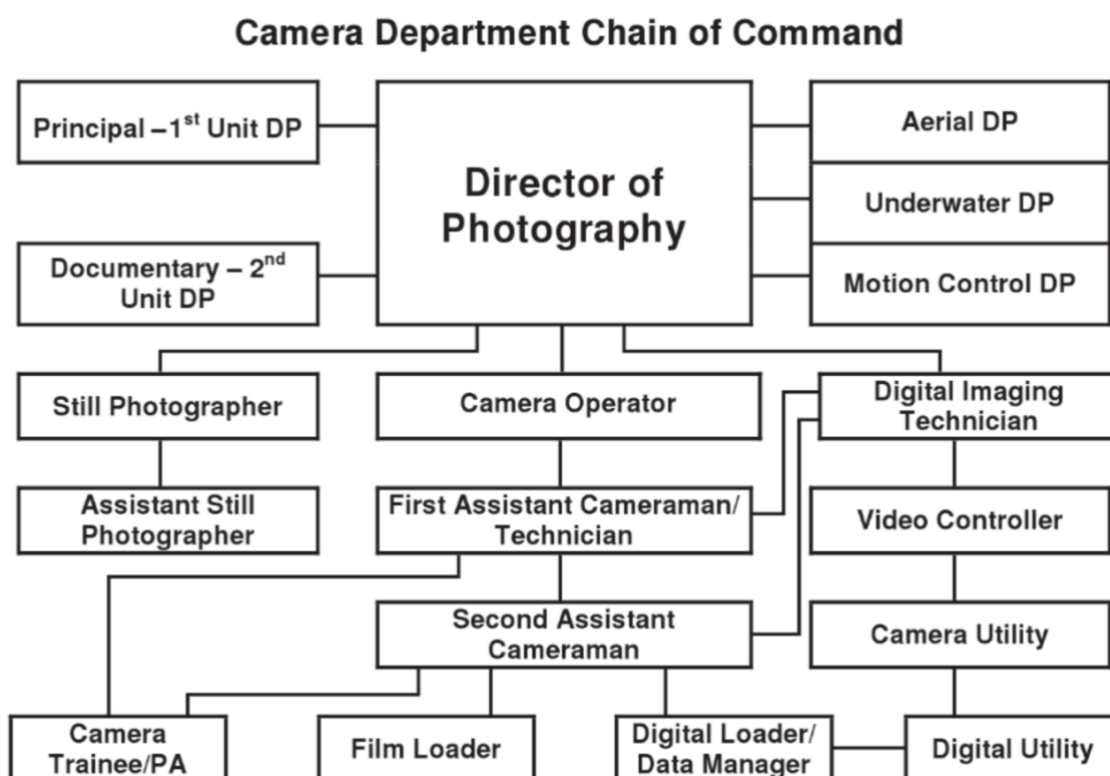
Camera Department Chain of Command

Principal – 1$^{st}$ Unit DP

Director of Photography

Aerial DP

Underwater DP

Documentary – 2$^{nd}$ Unit DP

Motion Control DP

Still Photographer

Camera Operator

Digital Imaging Technician

Assistant Still Photographer

First Assistant Cameraman/ Technician

Video Controller

Second Assistant Cameraman

Camera Utility

Camera Trainee/PA

Film Loader

Digital Loader/ Data Manager

Digital Utility